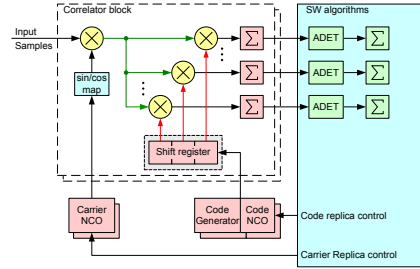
Correlator block

SW algorithms

Input Samples

sin/cos map

$\Sigma$

$\Sigma$

$\Sigma$

ADET

ADET

ADET

$\Sigma$

$\Sigma$

$\Sigma$

Shift register

Carrier NCO

Code Generator

Code NCO

Code replica control

Carrier Replica control